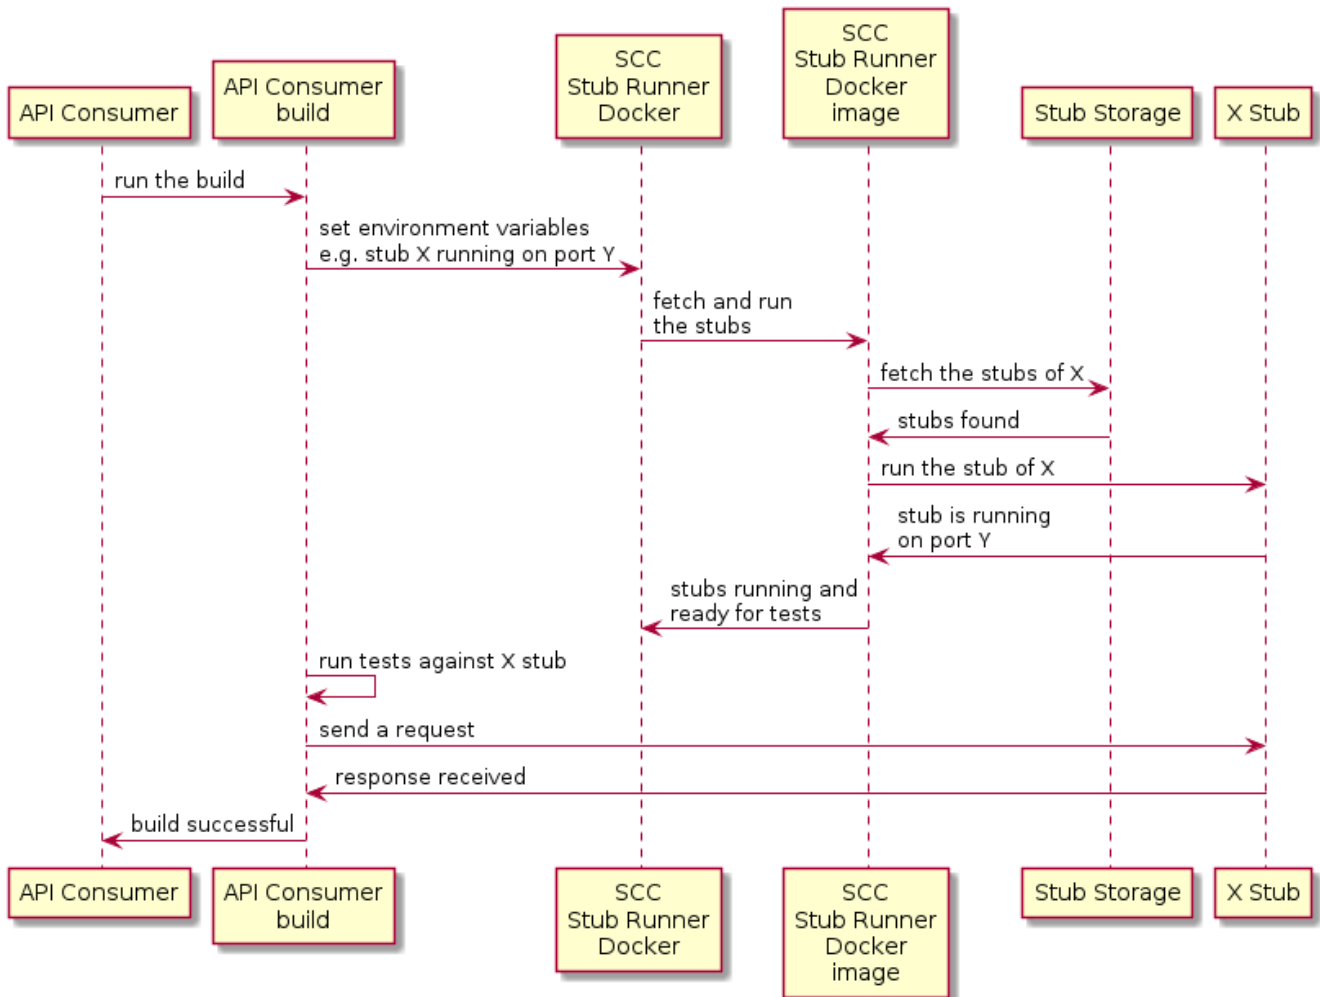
API Consumer

API Consumer build

SCC Stub Runner Docker

SCC Stub Runner Docker image

Stub Storage

X Stub

run the build

set environment variables
e.g. stub X running on port Y

fetch and run
the stubs

fetch the stubs of X

stubs found

run the stub of X

stub is running
on port Y

stubs running and
ready for tests

run tests against X stub

send a request

response received

build successful

API Consumer

API Consumer build

SCC Stub Runner Docker

SCC Stub Runner Docker image

Stub Storage

X Stub